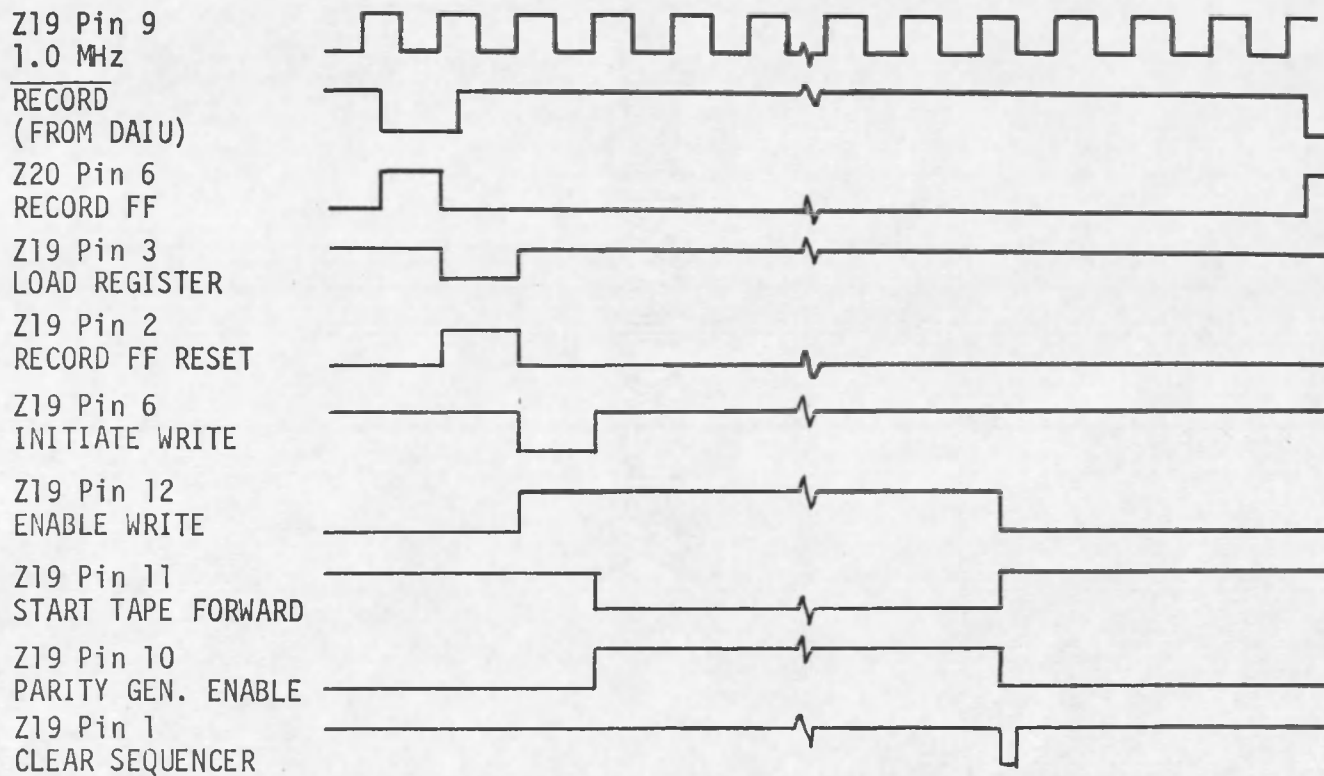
Z19 Pin 9
1.0 MHz
$\overline{\text{RECORD}}$
(FROM DAIU)
Z20 Pin 6
RECORD FF
Z19 Pin 3
LOAD REGISTER
Z19 Pin 2
RECORD FF RESET
Z19 Pin 6
INITIATE WRITE
Z19 Pin 12
ENABLE WRITE
Z19 Pin 11
START TAPE FORWARD
Z19 Pin 10
PARITY GEN. ENABLE
Z19 Pin 1
CLEAR SEQUENCER